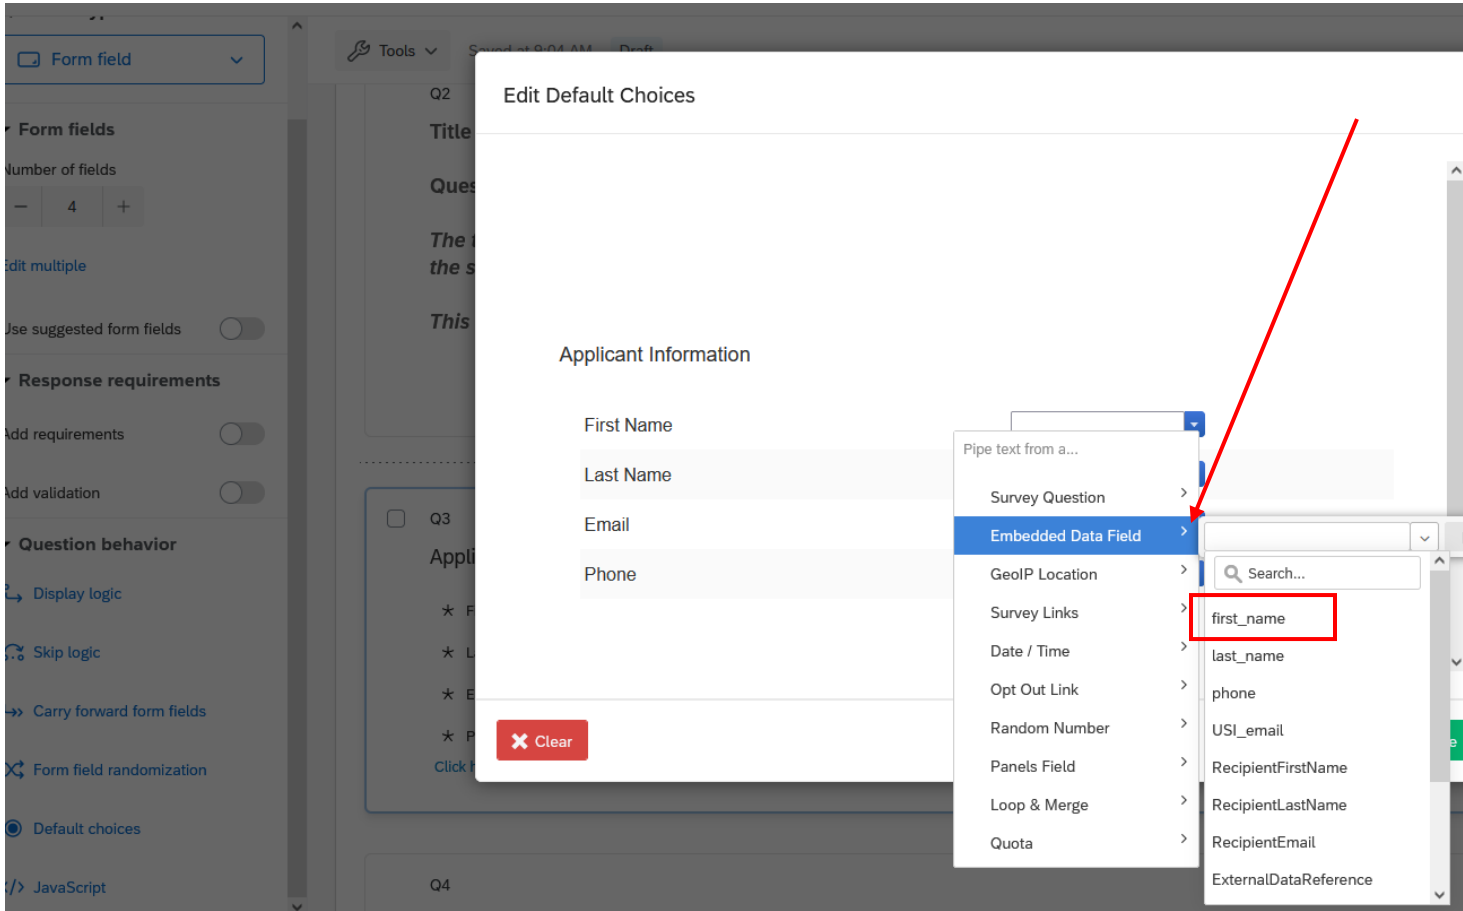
Form field

Form fields

Number of fields

4

Edit multiple

Use suggested form fields

Response requirements

Add requirements

Add validation

Question behavior

Display logic

Skip logic

Carry forward form fields

Form field randomization

Default choices

JavaScript

Tools Saved at 9:04 AM Draft

Q2

Title

Ques

The

the s

This

Q3

Appli

Click

Q4

Edit Default Choices

Applicant Information

First Name

Last Name

Email

Phone

Pipe text from a...

Survey Question

Embedded Data Field

GeoIP Location

Survey Links

Date / Time

Opt Out Link

Random Number

Panels Field

Loop & Merge

Quota

Search...

first_name

last_name

phone

USI_email

RecipientFirstName

RecipientLastName

RecipientEmail

ExternalDataReference

Clear